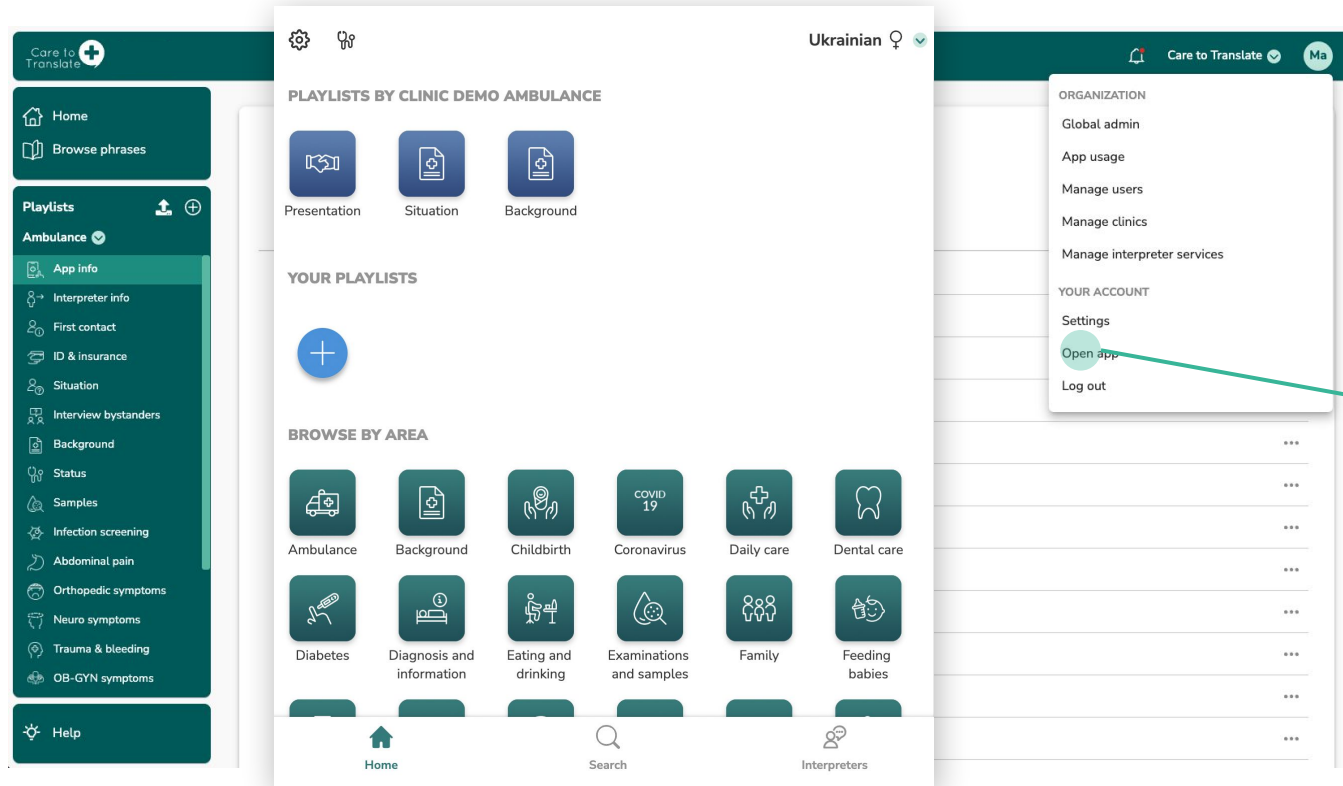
Care to Translate

Home
Browse phrases

Playlists
Ambulance
App info
Interpreter info
First contact
ID & insurance
Situation
Interview bystanders
Background
Status
Samples
Infection screening
Abdominal pain
Orthopedic symptoms
Neuro symptoms
Trauma & bleeding
OB-GYN symptoms

Help

Ukrainian

PLAYLISTS BY CLINIC DEMO AMBULANCE

Presentation
Situation
Background

YOUR PLAYLISTS

BROWSE BY AREA

Ambulance
Background
Childbirth
COVID 19
Coronavirus
Daily care
Dental care
Diabetes
Diagnosis and information
Eating and drinking
Examinations and samples
Family
Feeding babies

Home
Search
Interpreters

Care to Translate
Ma

ORGANIZATION
Global admin
App usage
Manage users
Manage clinics
Manage interpreter services
YOUR ACCOUNT
Settings
Open app
Log out